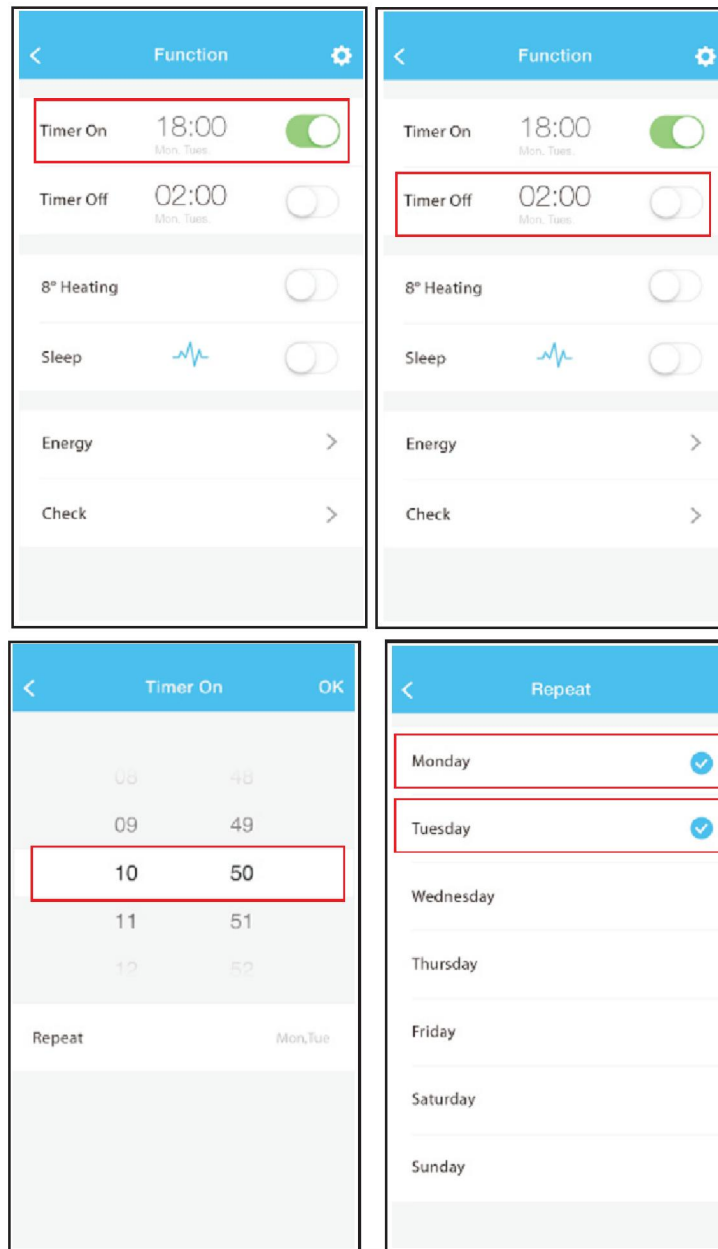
Function

Timer On 18:00 Mon. Tues.

Timer Off 02:00 Mon. Tues.

8° Heating

Sleep

Energy

Check

Function

Timer On 18:00 Mon. Tues.

Timer Off 02:00 Mon. Tues.

8° Heating

Sleep

Energy

Check

Timer On OK

08 48
09 49
10 50
11 51
12 52

Repeat Mon,Tue

Repeat

Monday

Tuesday

Wednesday

Thursday

Friday

Saturday

Sunday